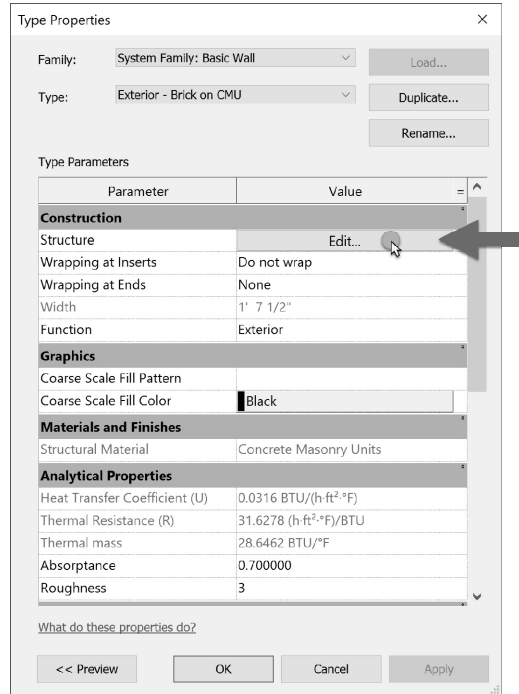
Type Properties

Family: System Family: Basic Wall
Load...

Type: Exterior - Brick on CMU
Duplicate...

Rename...

Type Parameters

| Parameter | Value |
|---|---|
| **Construction** | |
| Structure | Edit... |
| Wrapping at Inserts | Do not wrap |
| Wrapping at Ends | None |
| Width | 1' 7 1/2" |
| Function | Exterior |
| **Graphics** | |
| Coarse Scale Fill Pattern | |
| Coarse Scale Fill Color | Black |
| **Materials and Finishes** | |
| Structural Material | Concrete Masonry Units |
| **Analytical Properties** | |
| Heat Transfer Coefficient (U) | 0.0316 BTU/(h·ft²·°F) |
| Thermal Resistance (R) | 31.6278 (h·ft²·°F)/BTU |
| Thermal mass | 28.6462 BTU/°F |
| Absorptance | 0.700000 |
| Roughness | 3 |

What do these properties do?

<< Preview OK Cancel Apply